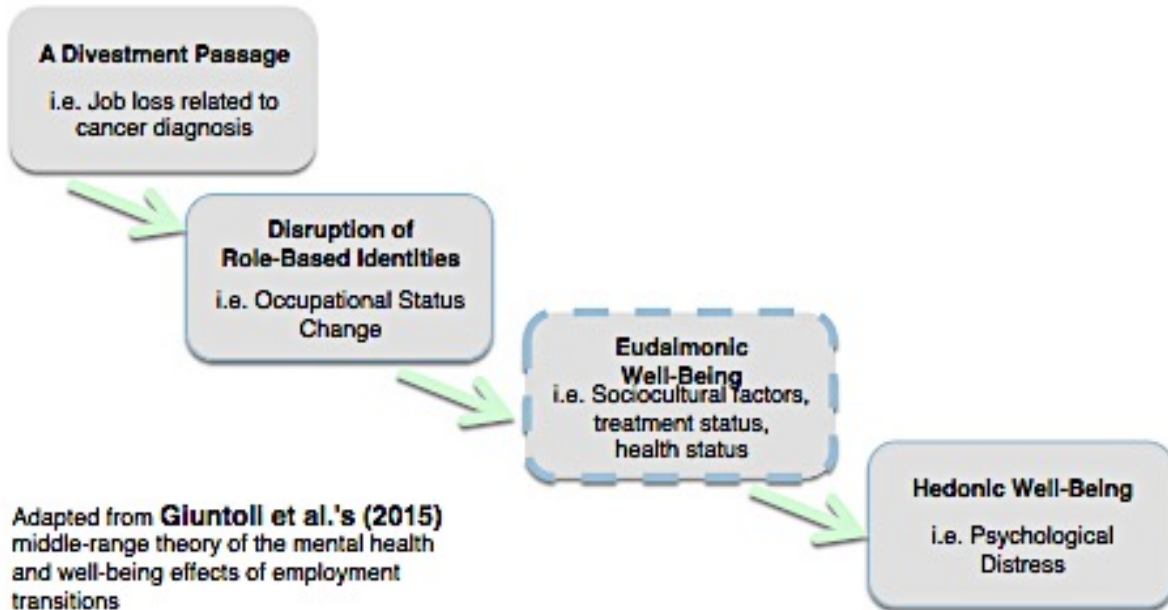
A Divestment Passage

i.e. Job loss related to cancer diagnosis

Disruption of Role-Based Identities

i.e. Occupational Status Change

Eudaimonic Well-Being

i.e. Sociocultural factors, treatment status, health status

Hedonic Well-Being

i.e. Psychological Distress

Adapted from Giuntoli et al.'s (2015) middle-range theory of the mental health and well-being effects of employment transitions